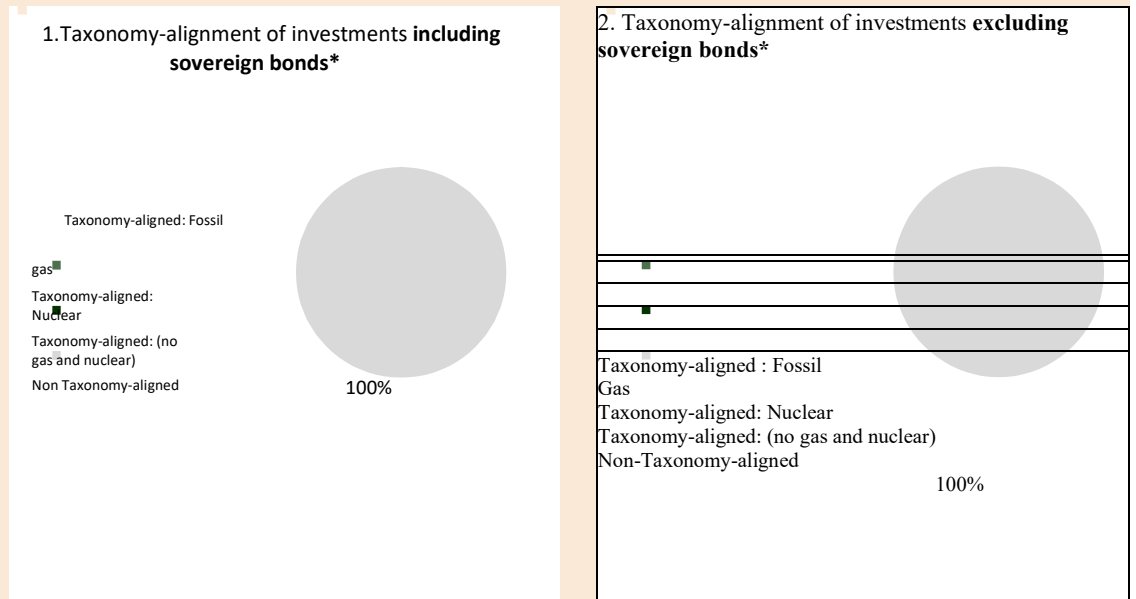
1.Taxonomy-alignment of investments **including sovereign bonds***

Taxonomy-aligned: Fossil gas

Taxonomy-aligned: Nuclear

Taxonomy-aligned: (no gas and nuclear)

Non Taxonomy-aligned

100%

2. Taxonomy-alignment of investments **excluding sovereign bonds***

Taxonomy-aligned : Fossil Gas

Taxonomy-aligned: Nuclear

Taxonomy-aligned: (no gas and nuclear)

Non-Taxonomy-aligned

100%